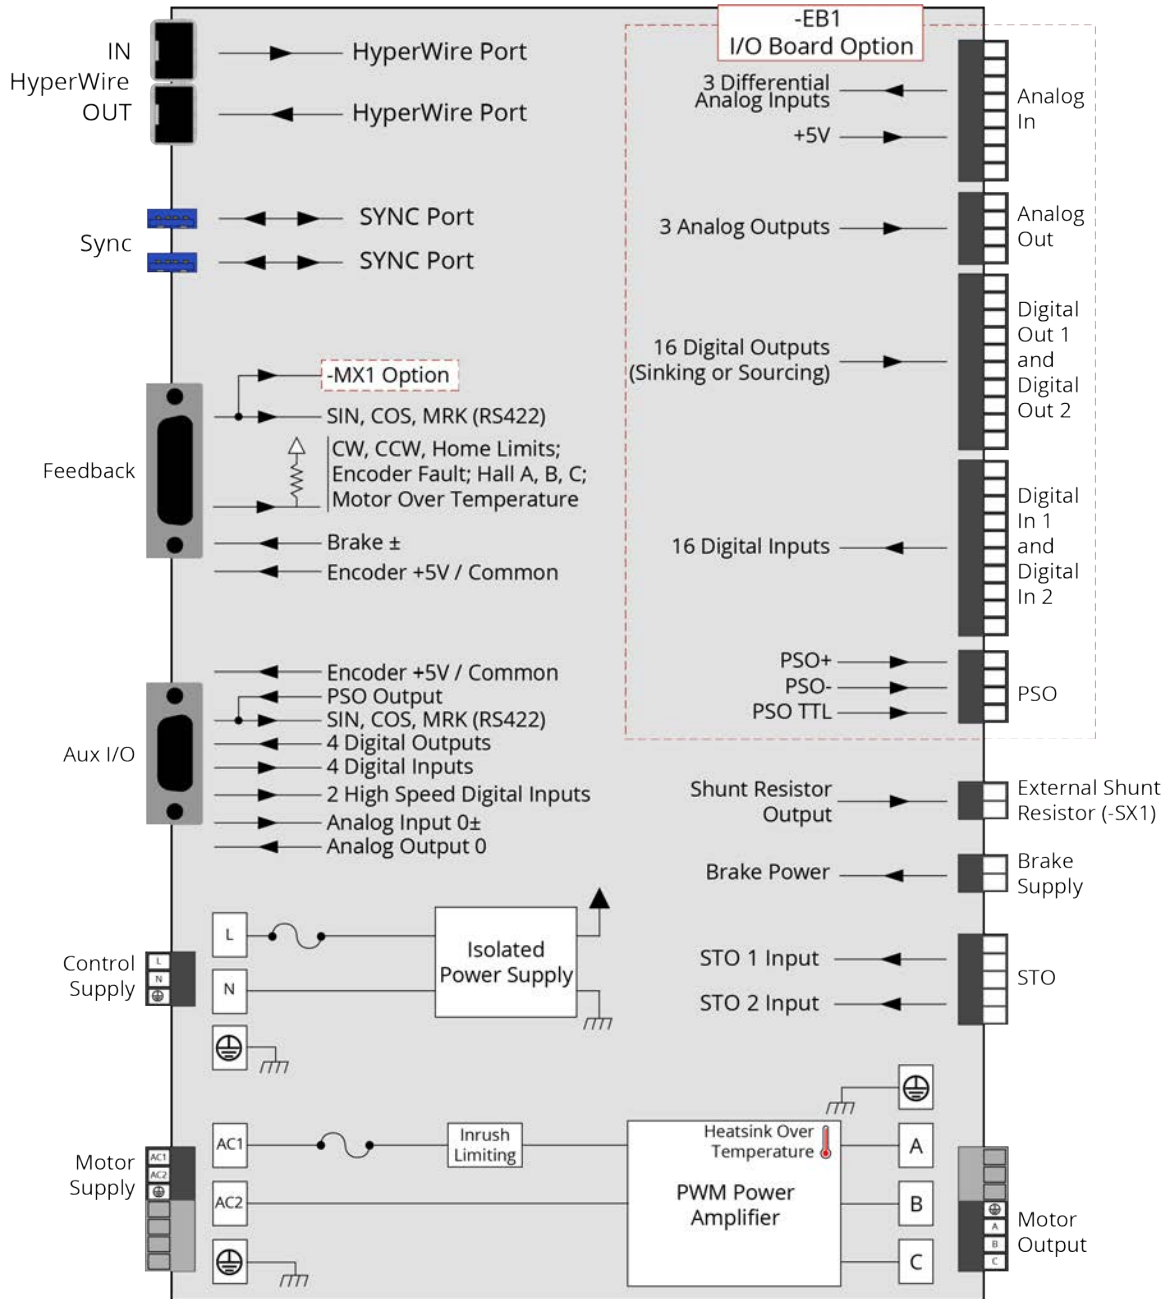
IN
HyperWire
OUT

HyperWire Port

HyperWire Port

Sync

SYNC Port

SYNC Port

-MX1 Option

Feedback

SIN, COS, MRK (RS422)

CW, CCW, Home Limits; Encoder Fault; Hall A, B, C; Motor Over Temperature

Brake ±

Encoder +5V / Common

Aux I/O

Encoder +5V / Common
PSO Output
SIN, COS, MRK (RS422)
4 Digital Outputs
4 Digital Inputs
2 High Speed Digital Inputs
Analog Input 0±
Analog Output 0

Control Supply

L
N

L
N

Isolated Power Supply

Motor Supply

AC1
AC2

AC1
AC2

Inrush Limiting

Heatsink Over Temperature

PWM Power Amplifier

A
B
C

-EB1
I/O Board Option

3 Differential Analog Inputs
+5V

Analog In

3 Analog Outputs

Analog Out

16 Digital Outputs (Sinking or Sourcing)

Digital Out 1 and Digital Out 2

16 Digital Inputs

Digital In 1 and Digital In 2

PSO+
PSO-
PSO TTL

PSO

Shunt Resistor Output

External Shunt Resistor (-SX1)

Brake Power

Brake Supply

STO 1 Input
STO 2 Input

STO

A
B
C

Motor Output